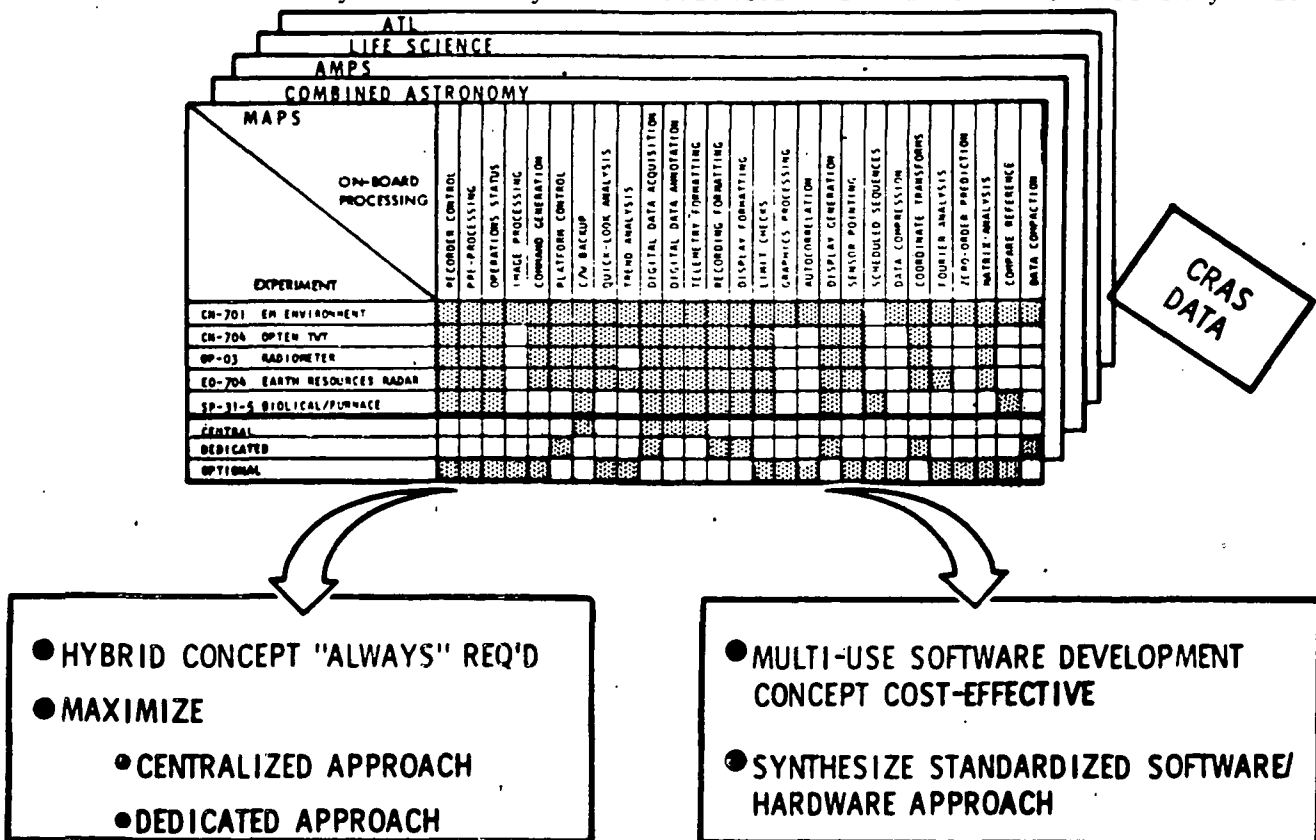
ATL

LIFE SCIENCE

AMPS

COMBINED ASTRONOMY

| MAPS / ON-BOARD PROCESSING / EXPERIMENT | RECORDER CONTROL | PRE-PROCESSING | OPERATIONS STATUS | IMAGE PROCESSING | COMMAND GENERATION | PLATFORM CONTROL | C/W BACKUP | QUICK-LOOK ANALYSIS | TREND ANALYSIS | DIGITAL DATA ACQUISITION | DIGITAL DATA ANNOTATION | TELEMETRY FORMATTING | RECORDING FORMATTING | DISPLAY FORMATTING | LIMIT CHECKS | GRAPHICS PROCESSING | AUTOCORRELATION | DISPLAY GENERATION | SENSOR POINTING | SCHEDULED SEQUENCES | DATA COMPRESSION | COORDINATE TRANSFORMS | FOURIER ANALYSIS | ZERO-ORDER PREDICTION | MATRIX ANALYSIS | COMPARE REFERENCE | DATA COMPACTION |
|---|---|---|---|---|---|---|---|---|---|---|---|---|---|---|---|---|---|---|---|---|---|---|---|---|---|---|---|
| CN-701 EM ENVIRONMENT | | | | | | | | | | | | | | | | | | | | | | | | | | | |
| CN-704 OPTEN TVT | | | | | | | | | | | | | | | | | | | | | | | | | | | |
| OP-03 RADIOMETER | | | | | | | | | | | | | | | | | | | | | | | | | | | |
| EO-704 EARTH RESOURCES RADAR | | | | | | | | | | | | | | | | | | | | | | | | | | | |
| SP-31-S BIOLICAL/FURNACE | | | | | | | | | | | | | | | | | | | | | | | | | | | |
| CENTRAL | | | | | | | | | | | | | | | | | | | | | | | | | | | |
| DEDICATED | | | | | | | | | | | | | | | | | | | | | | | | | | | |
| OPTIONAL | | | | | | | | | | | | | | | | | | | | | | | | | | | |

CRAS DATA

● HYBRID CONCEPT "ALWAYS" REQ'D

● MAXIMIZE

● CENTRALIZED APPROACH

● DEDICATED APPROACH

● MULTI-USE SOFTWARE DEVELOPMENT CONCEPT COST-EFFECTIVE

● SYNTHESIZE STANDARDIZED SOFTWARE/ HARDWARE APPROACH